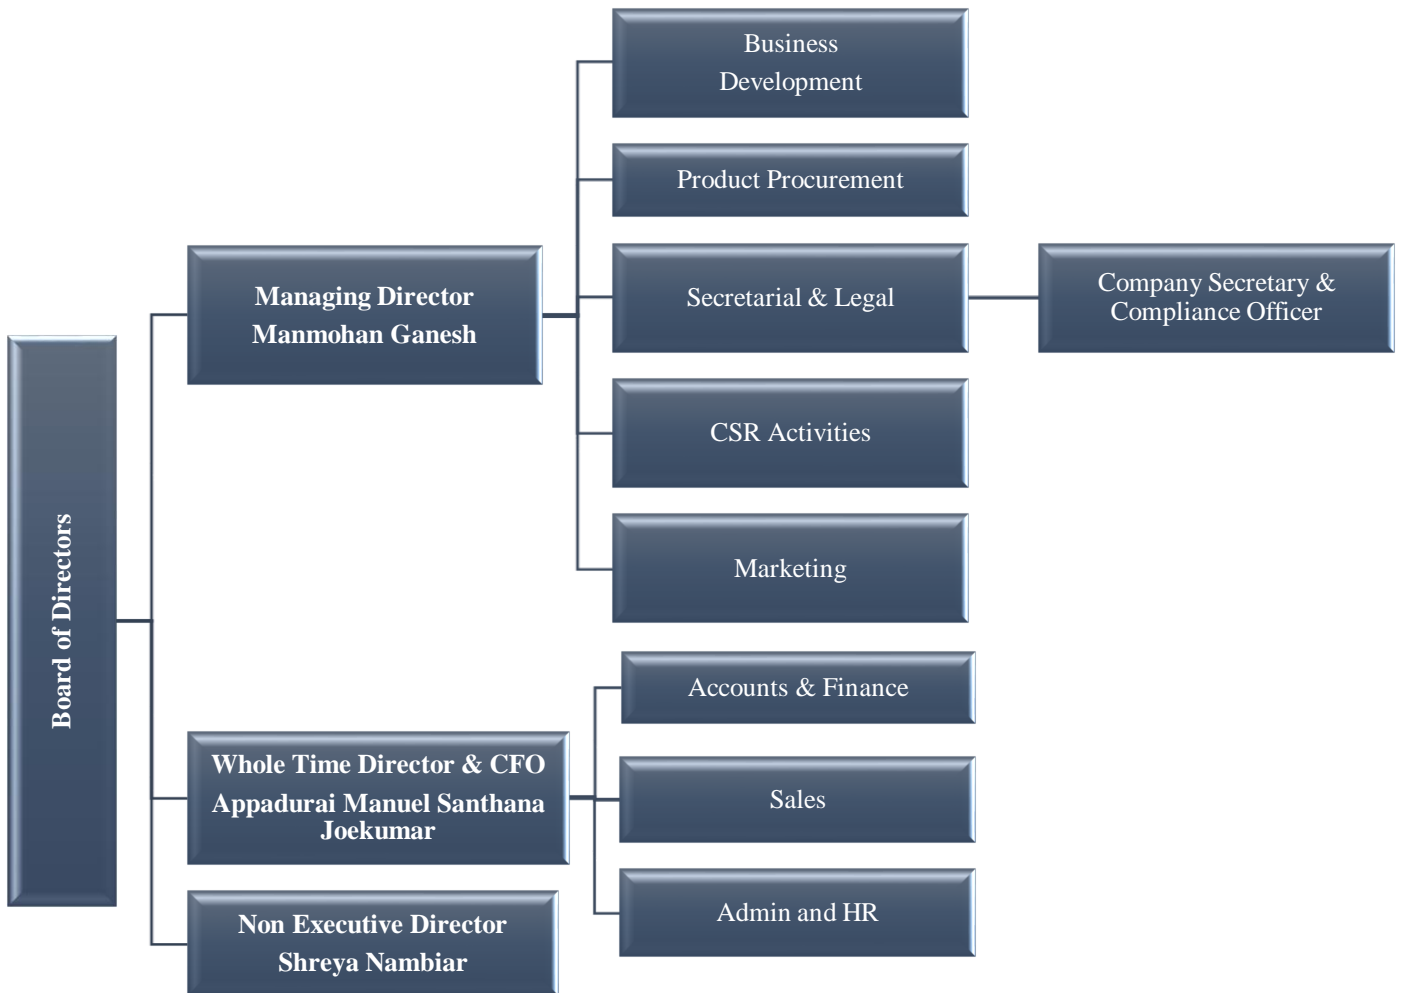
Board of Directors

Managing Director
Manmohan Ganesh

Business Development

Product Procurement

Secretarial & Legal

Company Secretary & Compliance Officer

CSR Activities

Marketing

Whole Time Director & CFO
Appadurai Manuel Santhana Joekumar

Accounts & Finance

Sales

Admin and HR

Non Executive Director
Shreya Nambiar